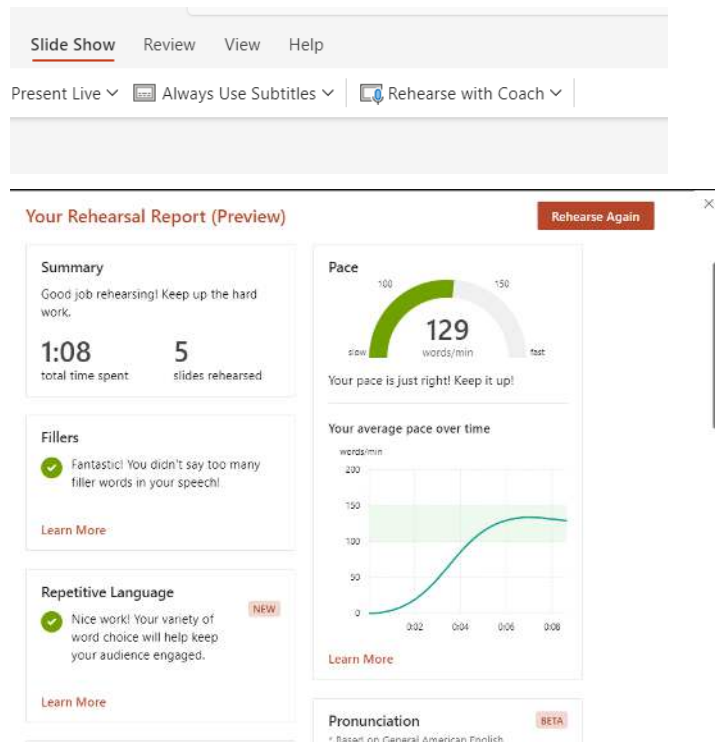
Slide Show Review View Help

Present Live ∨ Always Use Subtitles ∨ Rehearse with Coach ∨

Your Rehearsal Report (Preview)

Rehearse Again

×

Summary

Good job rehearsing! Keep up the hard work.

1:08
total time spent

5
slides rehearsed

Fillers

Fantastic! You didn't say too many filler words in your speech!

Learn More

Repetitive Language

NEW

Nice work! Your variety of word choice will help keep your audience engaged.

Learn More

Pace

100

150

129
words/min

slow

fast

Your pace is just right! Keep it up!

Your average pace over time

words/min

200

150

100

50

0

0:02

0:04

0:06

0:08

Learn More

Pronunciation

BETA

* Based on General American English